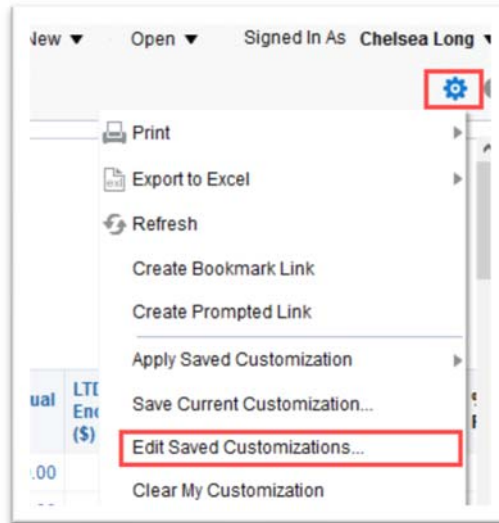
lew ▼ Open ▼ Signed In As Chelsea Long ▼

Print
Export to Excel
Refresh
Create Bookmark Link
Create Prompted Link
Apply Saved Customization
Save Current Customization...
Edit Saved Customizations...
Clear My Customization

ual
LTD
Enc
($)
.00